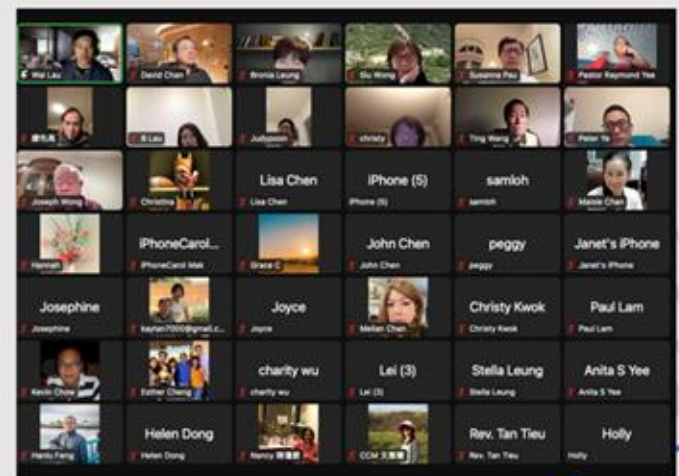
Wai Lau
David Chen
Bronia Leung
Siu Wong
Susanna Pau
Pastor Raymond Yee

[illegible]
B Lau
Judyonim
christy
Ting Wong
Peter Ye

Joseph Wong
Christine
Lisa Chen
Lisa Chen
iPhone (5)
iPhone (5)
samloh
samloh
Maisie Chan

Hannah
iPhoneCarol...
iPhoneCarol Mak
Grace C
John Chen
John Chen
peggy
peggy
Janet's iPhone
Janet's iPhone

Josephine
Josephine
kaytan7000@gmail.c...
Joyce
Joyce
Meilan Chen
Christy Kwok
Christy Kwok
Paul Lam
Paul Lam

Kevin Chow
Esther Cheng
charity wu
charity wu
Lei (3)
Lei (3)
Stella Leung
Stella Leung
Anita S Yee
Anita S Yee

Hanlu Fang
Helen Dong
Helen Dong
Nancy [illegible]
CCM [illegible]
Rev. Tan Tieu
Rev. Tan Tieu
Holly
Holly